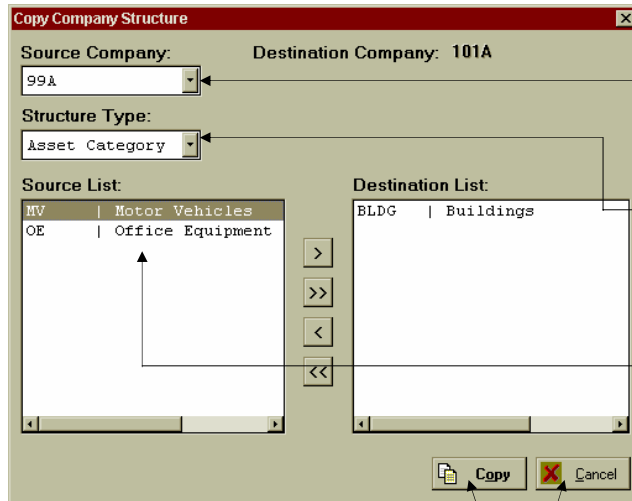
Copy Company Structure

Source Company:

Destination Company: 101A

99A

Structure Type:

Asset Category

Source List:

MV | Motor Vehicles
OE | Office Equipment

Destination List:

BLDG | Buildings

>

>>

<

<<

Copy

Cancel